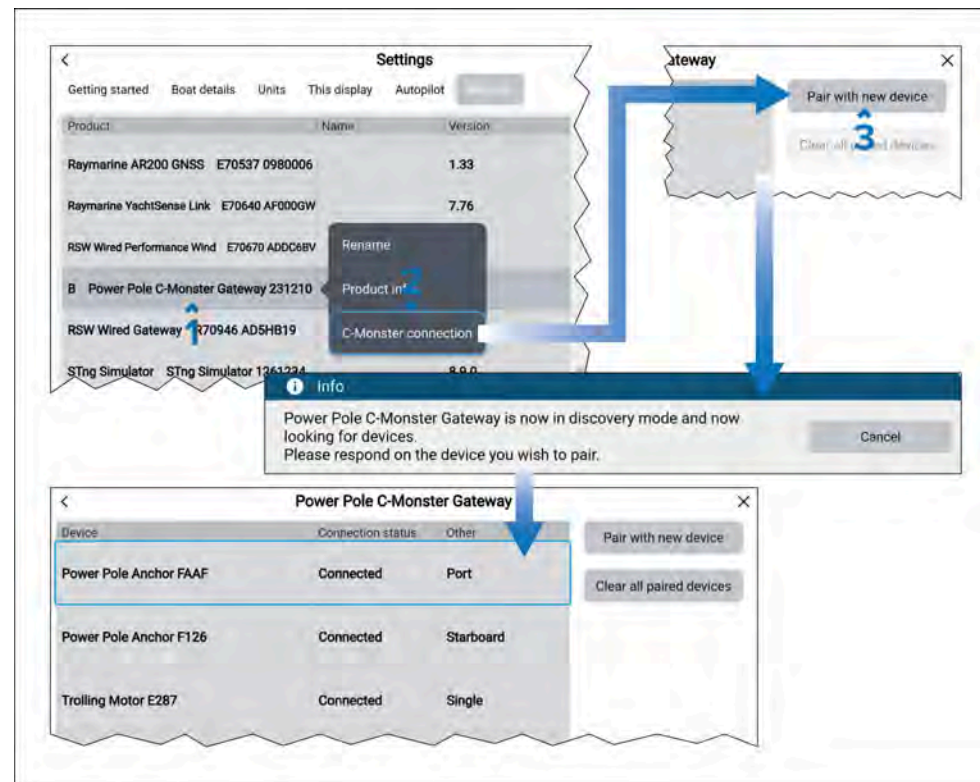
<
Settings
Getting started Boat details Units This display Autopilot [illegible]

| Product | Name | Version |
|---|---|---|
| Raymarine AR200 GNSS E70537 0980006 | | 1.33 |
| Raymarine YachtSense Link E70640 AF000GW | | 7.76 |
| RSW Wired Performance Wind E70670 ADDC6BV | | |
| B Power Pole C-Monster Gateway 231210 | | |
| RSW Wired Gateway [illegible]R70946 AD5HB19 | | |
| STng Simulator STng Simulator 1361234 | | 8.9.0 |

1

Rename
Product in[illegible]
2
C-Monster connection

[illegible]teway ×
Pair with new device
3
Clear all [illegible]d devices

Info
Power Pole C-Monster Gateway is now in discovery mode and now looking for devices.
Please respond on the device you wish to pair.
Cancel

<
Power Pole C-Monster Gateway ×

| Device | Connection status | Other |
|---|---|---|
| Power Pole Anchor FAAF | Connected | Port |
| Power Pole Anchor F126 | Connected | Starboard |
| Trolling Motor E287 | Connected | Single |

Pair with new device
Clear all paired devices